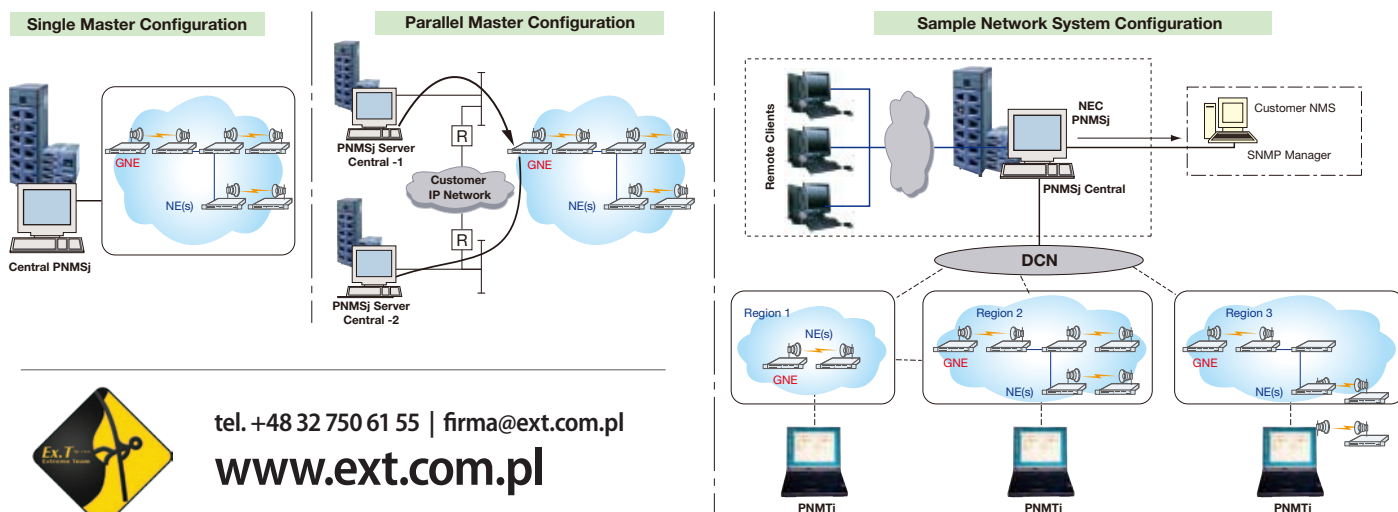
Single Master Configuration

GNE

NE(s)

Central PNMSj

Parallel Master Configuration

PNMSj Server Central -1

R

Customer IP Network

R

PNMSj Server Central -2

GNE

NE(s)

Sample Network System Configuration

Remote Clients

NEC PNMSj

PNMSj Central

Customer NMS

SNMP Manager

DCN

Region 1

NE(s)

GNE

Region 2

GNE

NE(s)

Region 3

GNE

NE(s)

PNMTi

PNMTi

PNMTi

Ex.T Extreme Team

tel. +48 32 750 61 55 | firma@ext.com.pl

www.ext.com.pl